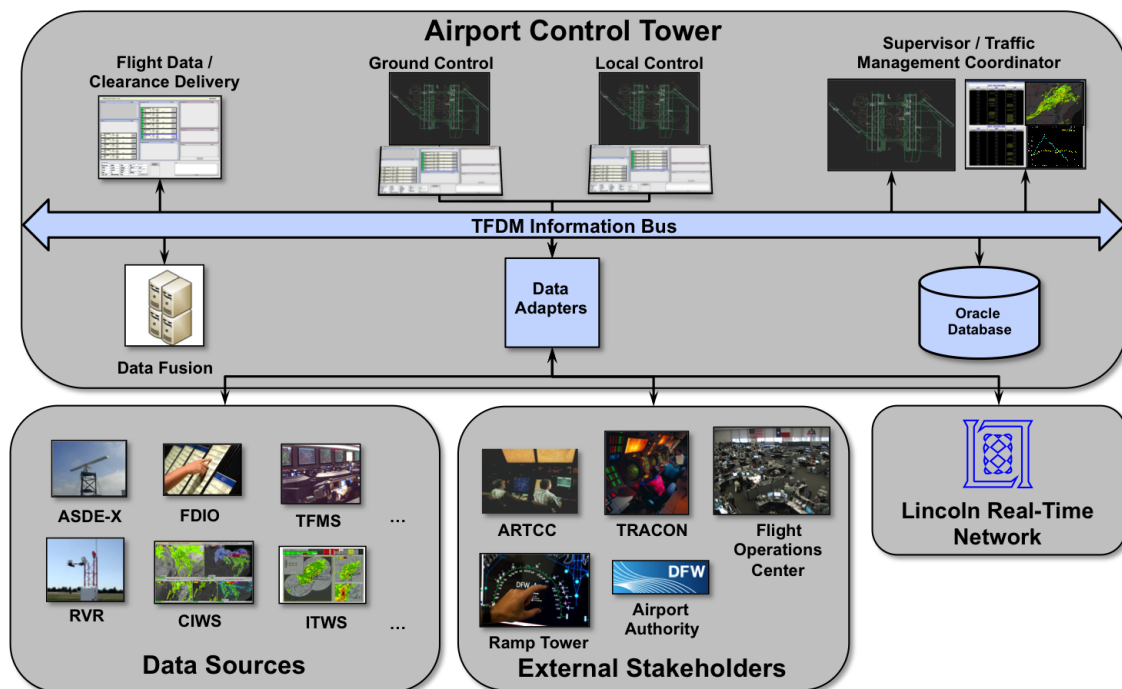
Airport Control Tower

Flight Data / Clearance Delivery

Ground Control

Local Control

Supervisor / Traffic Management Coordinator

TFDM Information Bus

Data Fusion

Data Adapters

Oracle Database

ASDE-X

FDIO

TFMS

...

RVR

CIWS

ITWS

...

Data Sources

ARTCC

TRACON

Flight Operations Center

DFW

Ramp Tower

DFW

Airport Authority

External Stakeholders

Lincoln Real-Time Network